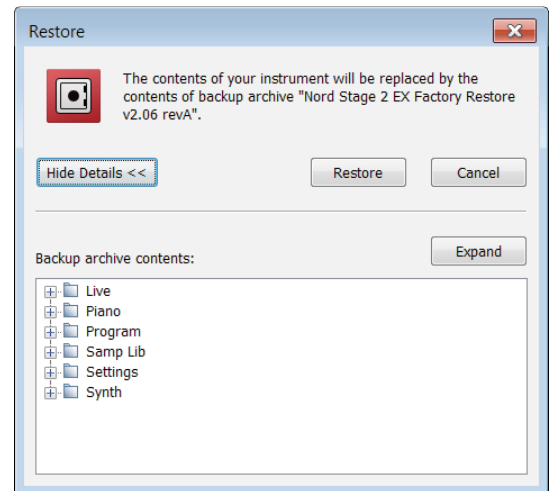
Restore

The contents of your instrument will be replaced by the contents of backup archive "Nord Stage 2 EX Factory Restore v2.06 revA".

Hide Details <<

Restore

Cancel

Backup archive contents:

Expand

Live
Piano
Program
Samp Lib
Settings
Synth